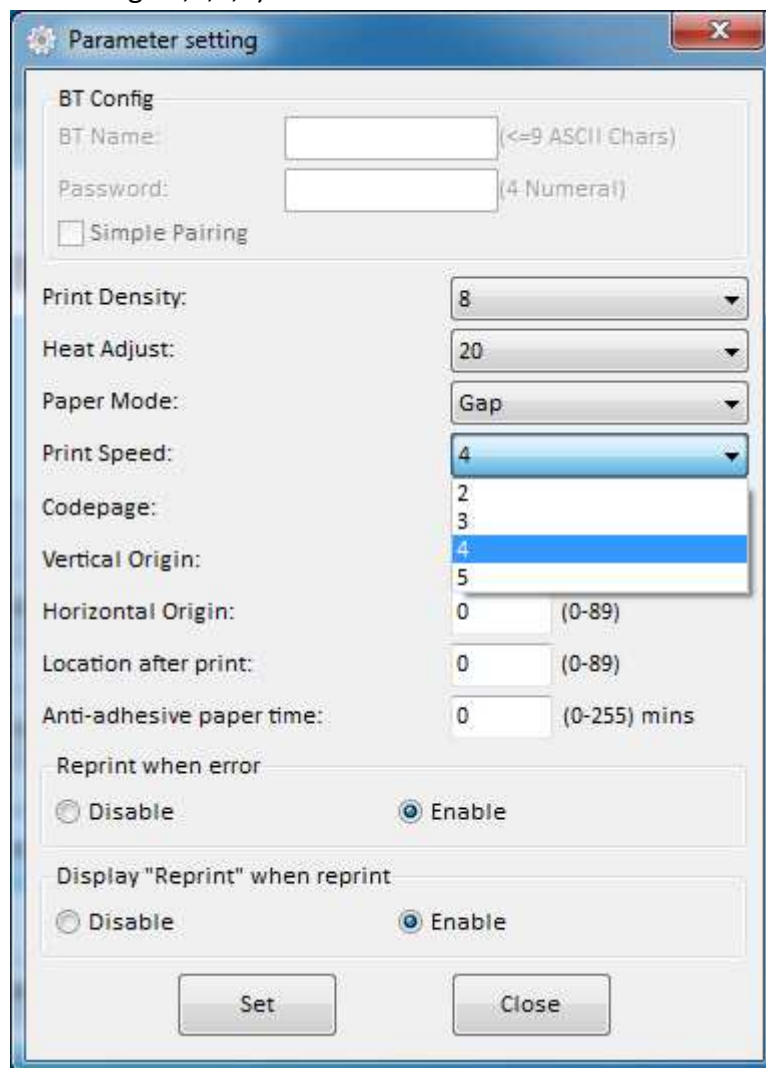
Parameter setting

BT Config

BT Name: (<=9 ASCII Chars)

Password: (4 Numeral)

Simple Pairing

Print Density: 8

Heat Adjust: 20

Paper Mode: Gap

Print Speed: 4

2
3
4
5

Codepage:

Vertical Origin:

Horizontal Origin: 0 (0-89)

Location after print: 0 (0-89)

Anti-adhesive paper time: 0 (0-255) mins

Reprint when error

Disable Enable

Display "Reprint" when reprint

Disable Enable

Set Close